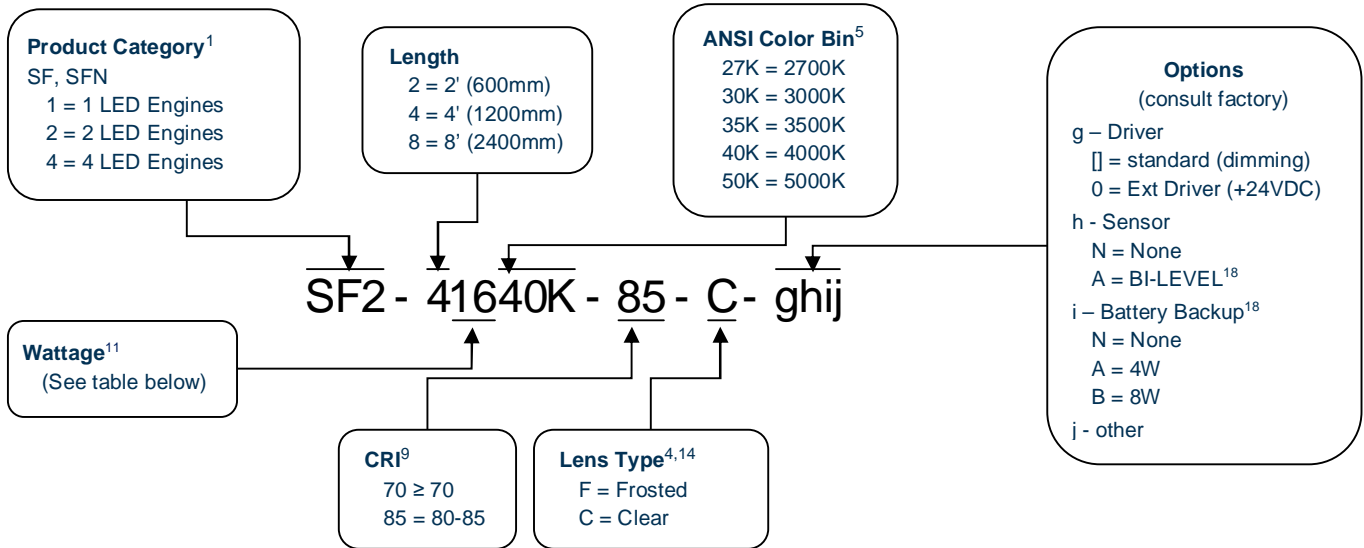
Product Category$^{1}$
SF, SFN
1 = 1 LED Engines
2 = 2 LED Engines
4 = 4 LED Engines

Length
2 = 2' (600mm)
4 = 4' (1200mm)
8 = 8' (2400mm)

ANSI Color Bin$^{5}$
27K = 2700K
30K = 3000K
35K = 3500K
40K = 4000K
50K = 5000K

Options
(consult factory)
g – Driver
[] = standard (dimming)
0 = Ext Driver (+24VDC)
h - Sensor
N = None
A = BI-LEVEL$^{18}$
i – Battery Backup$^{18}$
N = None
A = 4W
B = 8W
j - other

SF2 - 41640K - 85 - C - ghij

Wattage$^{11}$
(See table below)

CRI$^{9}$
70 ≥ 70
85 = 80-85

Lens Type$^{4,14}$
F = Frosted
C = Clear